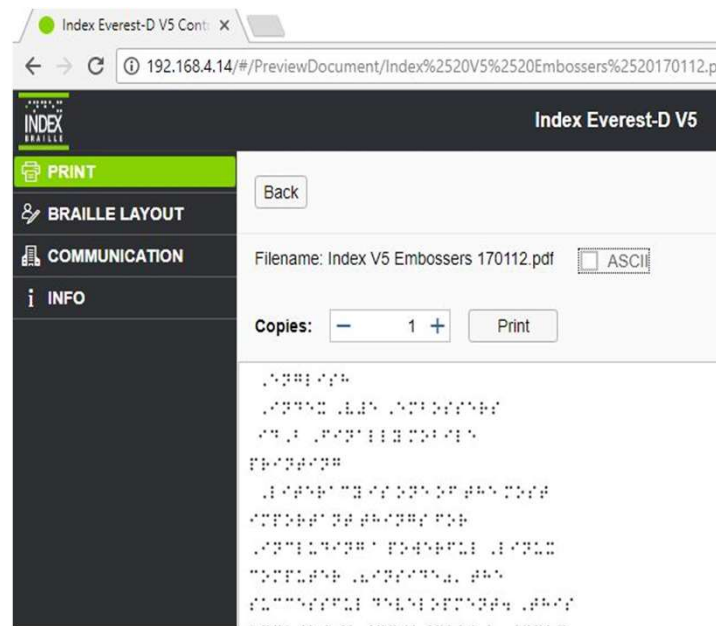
Index Everest-D V5 Cont ×

192.168.4.14/#/PreviewDocument/Index%2520V5%2520Embossers%2520170112.p

INDEX BRAILLE

Index Everest-D V5

PRINT

BRAILLE LAYOUT

COMMUNICATION

INFO

Back

Filename: Index V5 Embossers 170112.pdf

ASCII

Copies: − 1 + Print

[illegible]